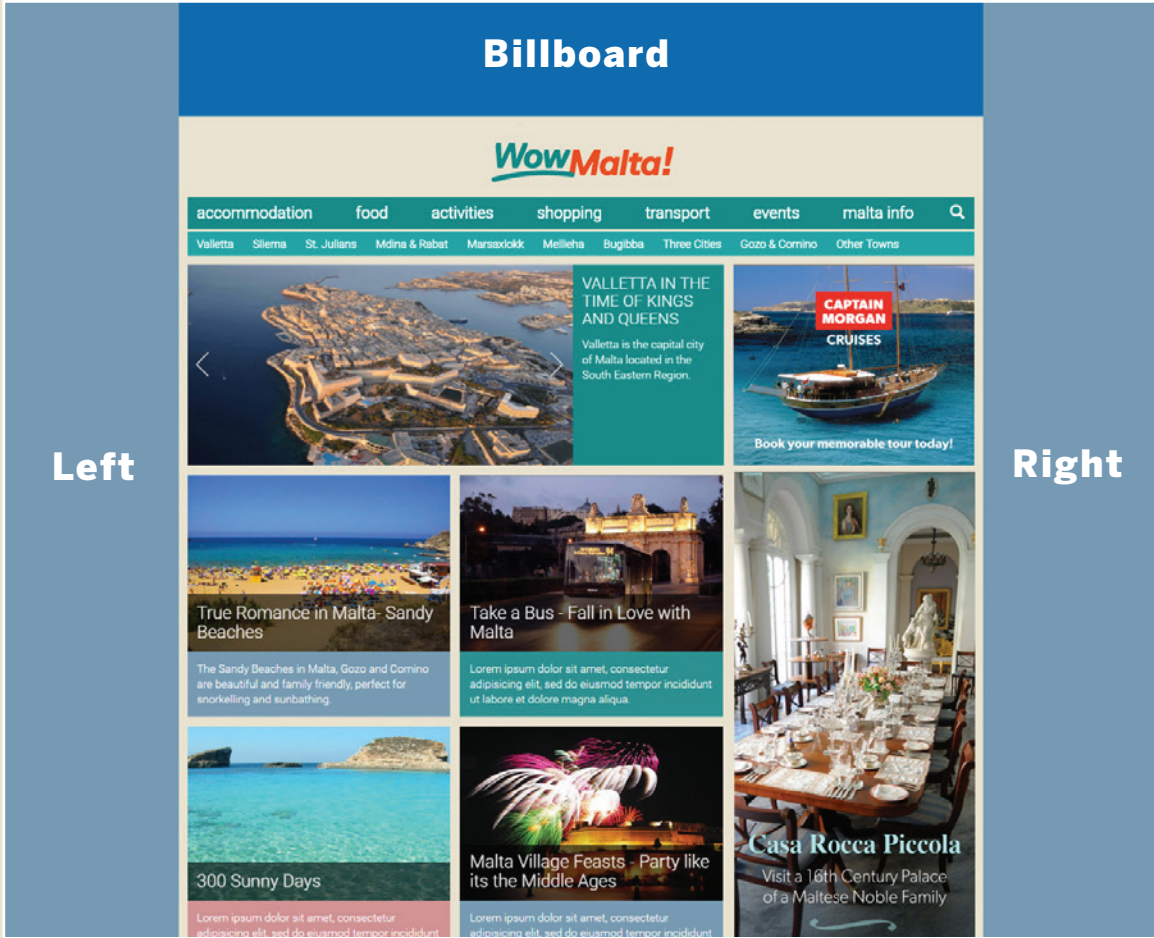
Billboard

Left

Right

WowMalta!

accommodation food activities shopping transport events malta info

Valletta Sliema St. Julians Mdina & Rabat Marsaxlokk Mellieha Bugibba Three Cities Gozo & Comino Other Towns

VALLETTA IN THE TIME OF KINGS AND QUEENS

Valletta is the capital city of Malta located in the South Eastern Region.

CAPTAIN MORGAN CRUISES

Book your memorable tour today!

True Romance in Malta- Sandy Beaches

The Sandy Beaches in Malta, Gozo and Comino are beautiful and family friendly, perfect for snorkelling and sunbathing.

Take a Bus - Fall in Love with Malta

Lorem ipsum dolor sit amet, consectetur adipisicing elit, sed do eiusmod tempor incididunt ut labore et dolore magna aliqua.

Casa Rocca Piccola

Visit a 16th Century Palace of a Maltese Noble Family

300 Sunny Days

Lorem ipsum dolor sit amet, consectetur adipisicing elit, sed do eiusmod tempor incididunt

Malta Village Feasts - Party like its the Middle Ages

Lorem ipsum dolor sit amet, consectetur adipisicing elit, sed do eiusmod tempor incididunt